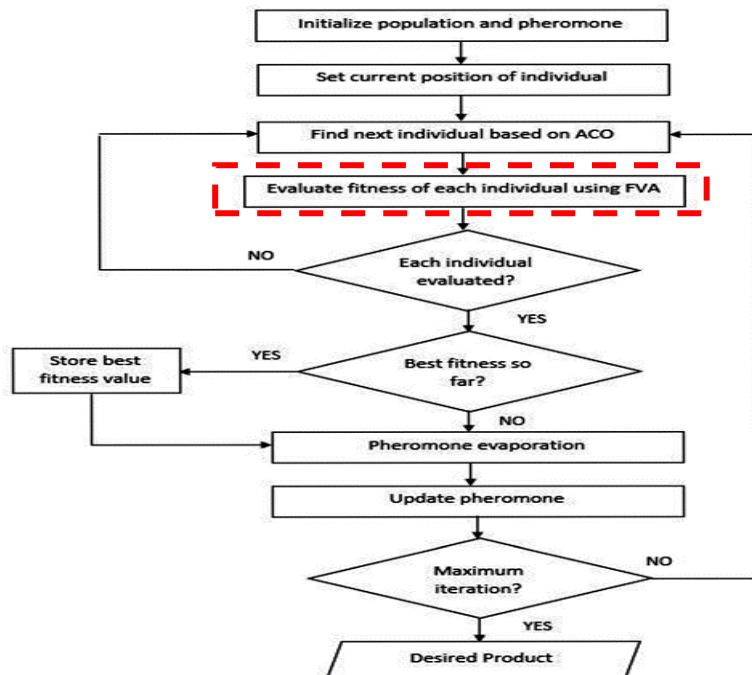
Initialize population and pheromone

Set current position of individual

Find next individual based on ACO

Evaluate fitness of each individual using FVA

NO

Each individual evaluated?

YES

Store best fitness value

YES

Best fitness so far?

NO

Pheromone evaporation

Update pheromone

Maximum iteration?

NO

YES

Desired Product